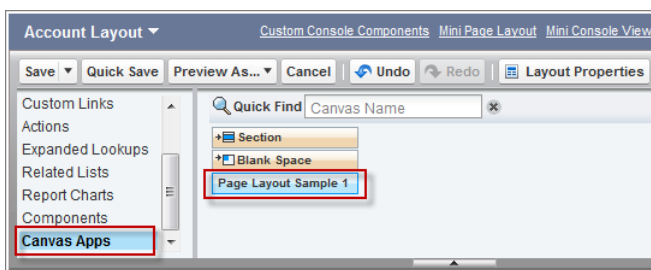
Account Layout ▼ Custom Console Components Mini Page Layout Mini Console View

Save ▼ Quick Save Preview As... ▼ Cancel Undo Redo Layout Properties

Custom Links
Actions
Expanded Lookups
Related Lists
Report Charts
Components
Canvas Apps

Quick Find Canvas Name

Section
Blank Space
Page Layout Sample 1